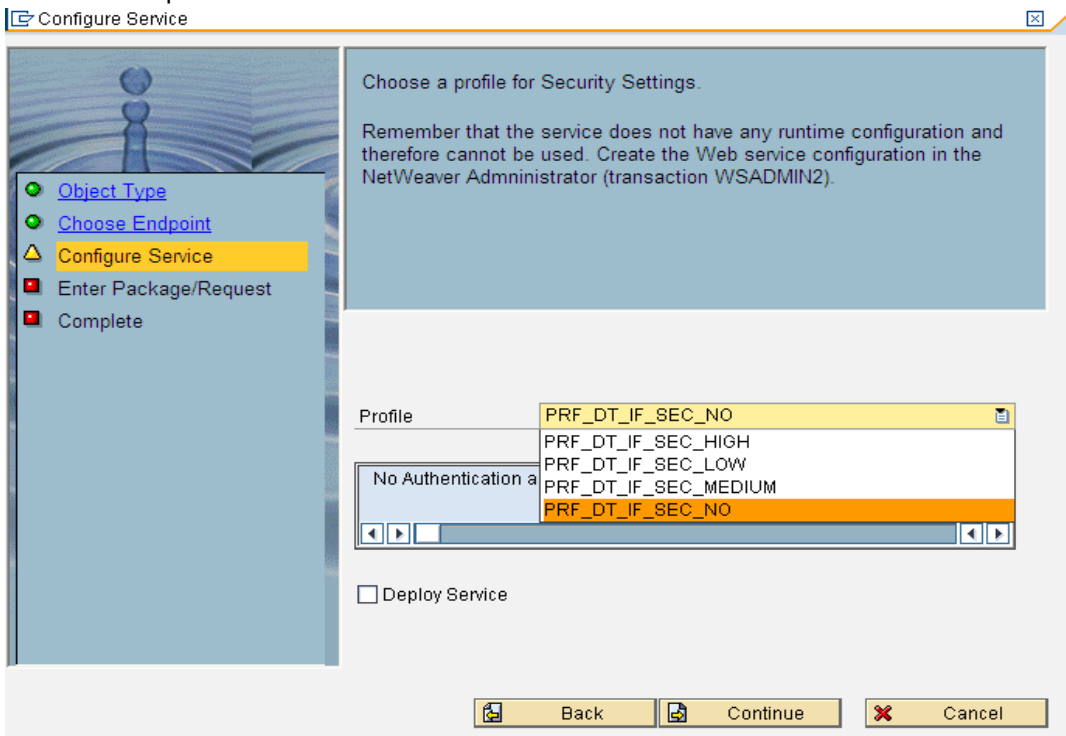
Configure Service

Object Type
Choose Endpoint
Configure Service
Enter Package/Request
Complete

Choose a profile for Security Settings.

Remember that the service does not have any runtime configuration and therefore cannot be used. Create the Web service configuration in the NetWeaver Administrator (transaction WSADMIN2).

Profile PRF_DT_IF_SEC_NO

PRF_DT_IF_SEC_HIGH
PRF_DT_IF_SEC_LOW
PRF_DT_IF_SEC_MEDIUM
PRF_DT_IF_SEC_NO

No Authentication a

Deploy Service

Back Continue Cancel